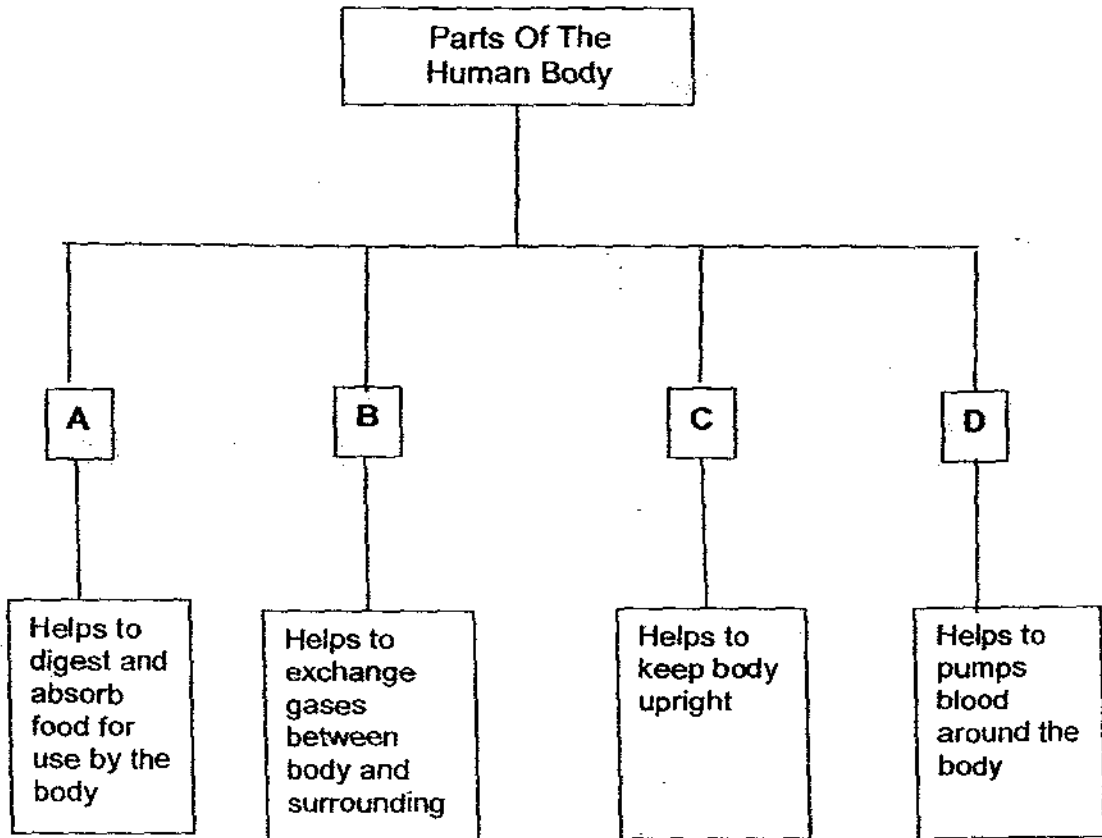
Parts Of The Human Body

A

B

C

D

Helps to digest and absorb food for use by the body

Helps to exchange gases between body and surrounding

Helps to keep body upright

Helps to pumps blood around the body